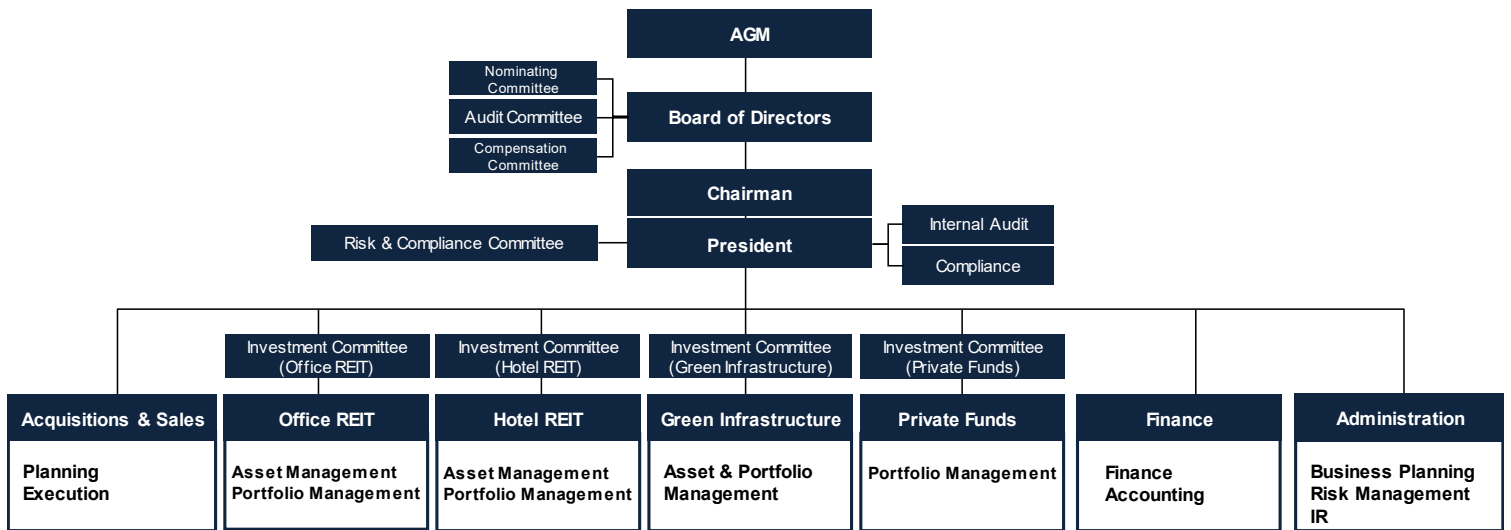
AGM

Nominating Committee

Audit Committee

Compensation Committee

Board of Directors

Chairman

Risk & Compliance Committee

President

Internal Audit

Compliance

Investment Committee (Office REIT)

Investment Committee (Hotel REIT)

Investment Committee (Green Infrastructure)

Investment Committee (Private Funds)

Acquisitions & Sales

Planning
Execution

Office REIT

Asset Management
Portfolio Management

Hotel REIT

Asset Management
Portfolio Management

Green Infrastructure

Asset & Portfolio Management

Private Funds

Portfolio Management

Finance

Finance
Accounting

Administration

Business Planning
Risk Management
IR